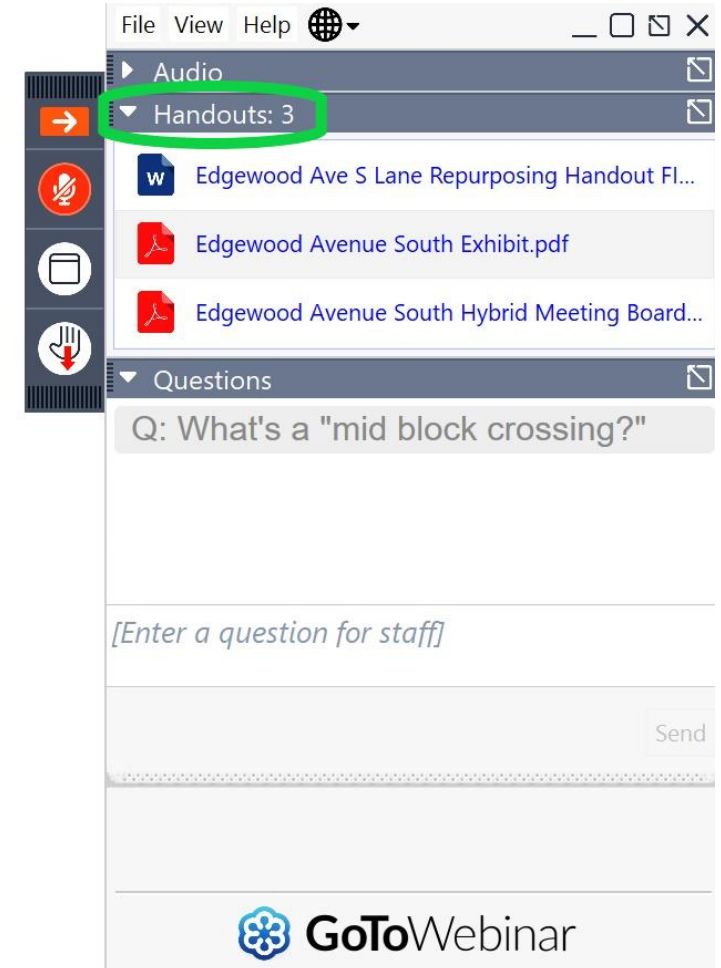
File View Help

Audio

Handouts: 3

Edgewood Ave S Lane Repurposing Handout Fl...

Edgewood Avenue South Exhibit.pdf

Edgewood Avenue South Hybrid Meeting Board...

Questions

Q: What's a "mid block crossing?"

[Enter a question for staff]

Send

GoToWebinar